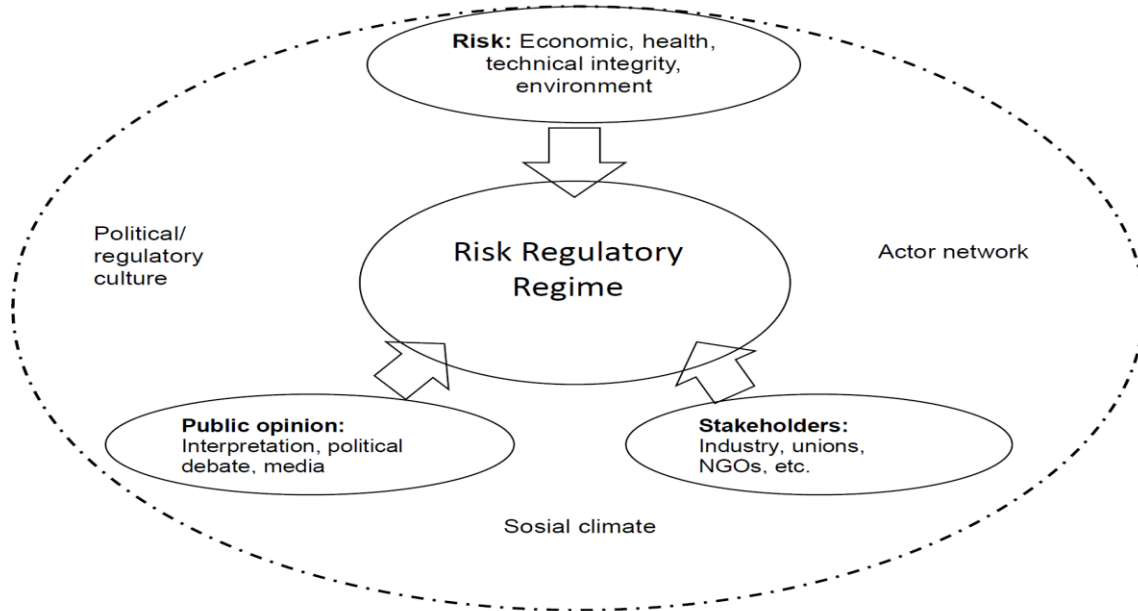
**Risk:** Economic, health, technical integrity, environment

Political/ regulatory culture

Risk Regulatory Regime

Actor network

**Public opinion:** Interpretation, political debate, media

**Stakeholders:** Industry, unions, NGOs, etc.

Sosial climate